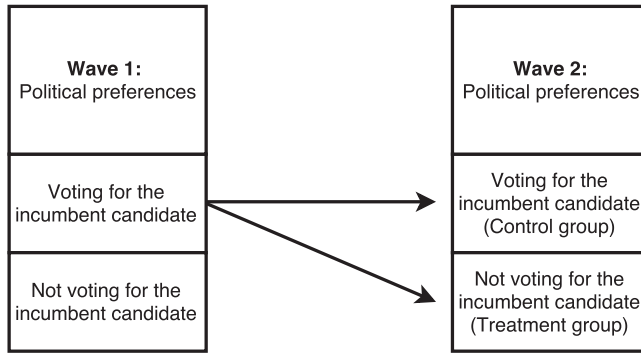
Wave 1:
Political preferences

Voting for the incumbent candidate

Not voting for the incumbent candidate

Wave 2:
Political preferences

Voting for the incumbent candidate (Control group)

Not voting for the incumbent candidate (Treatment group)